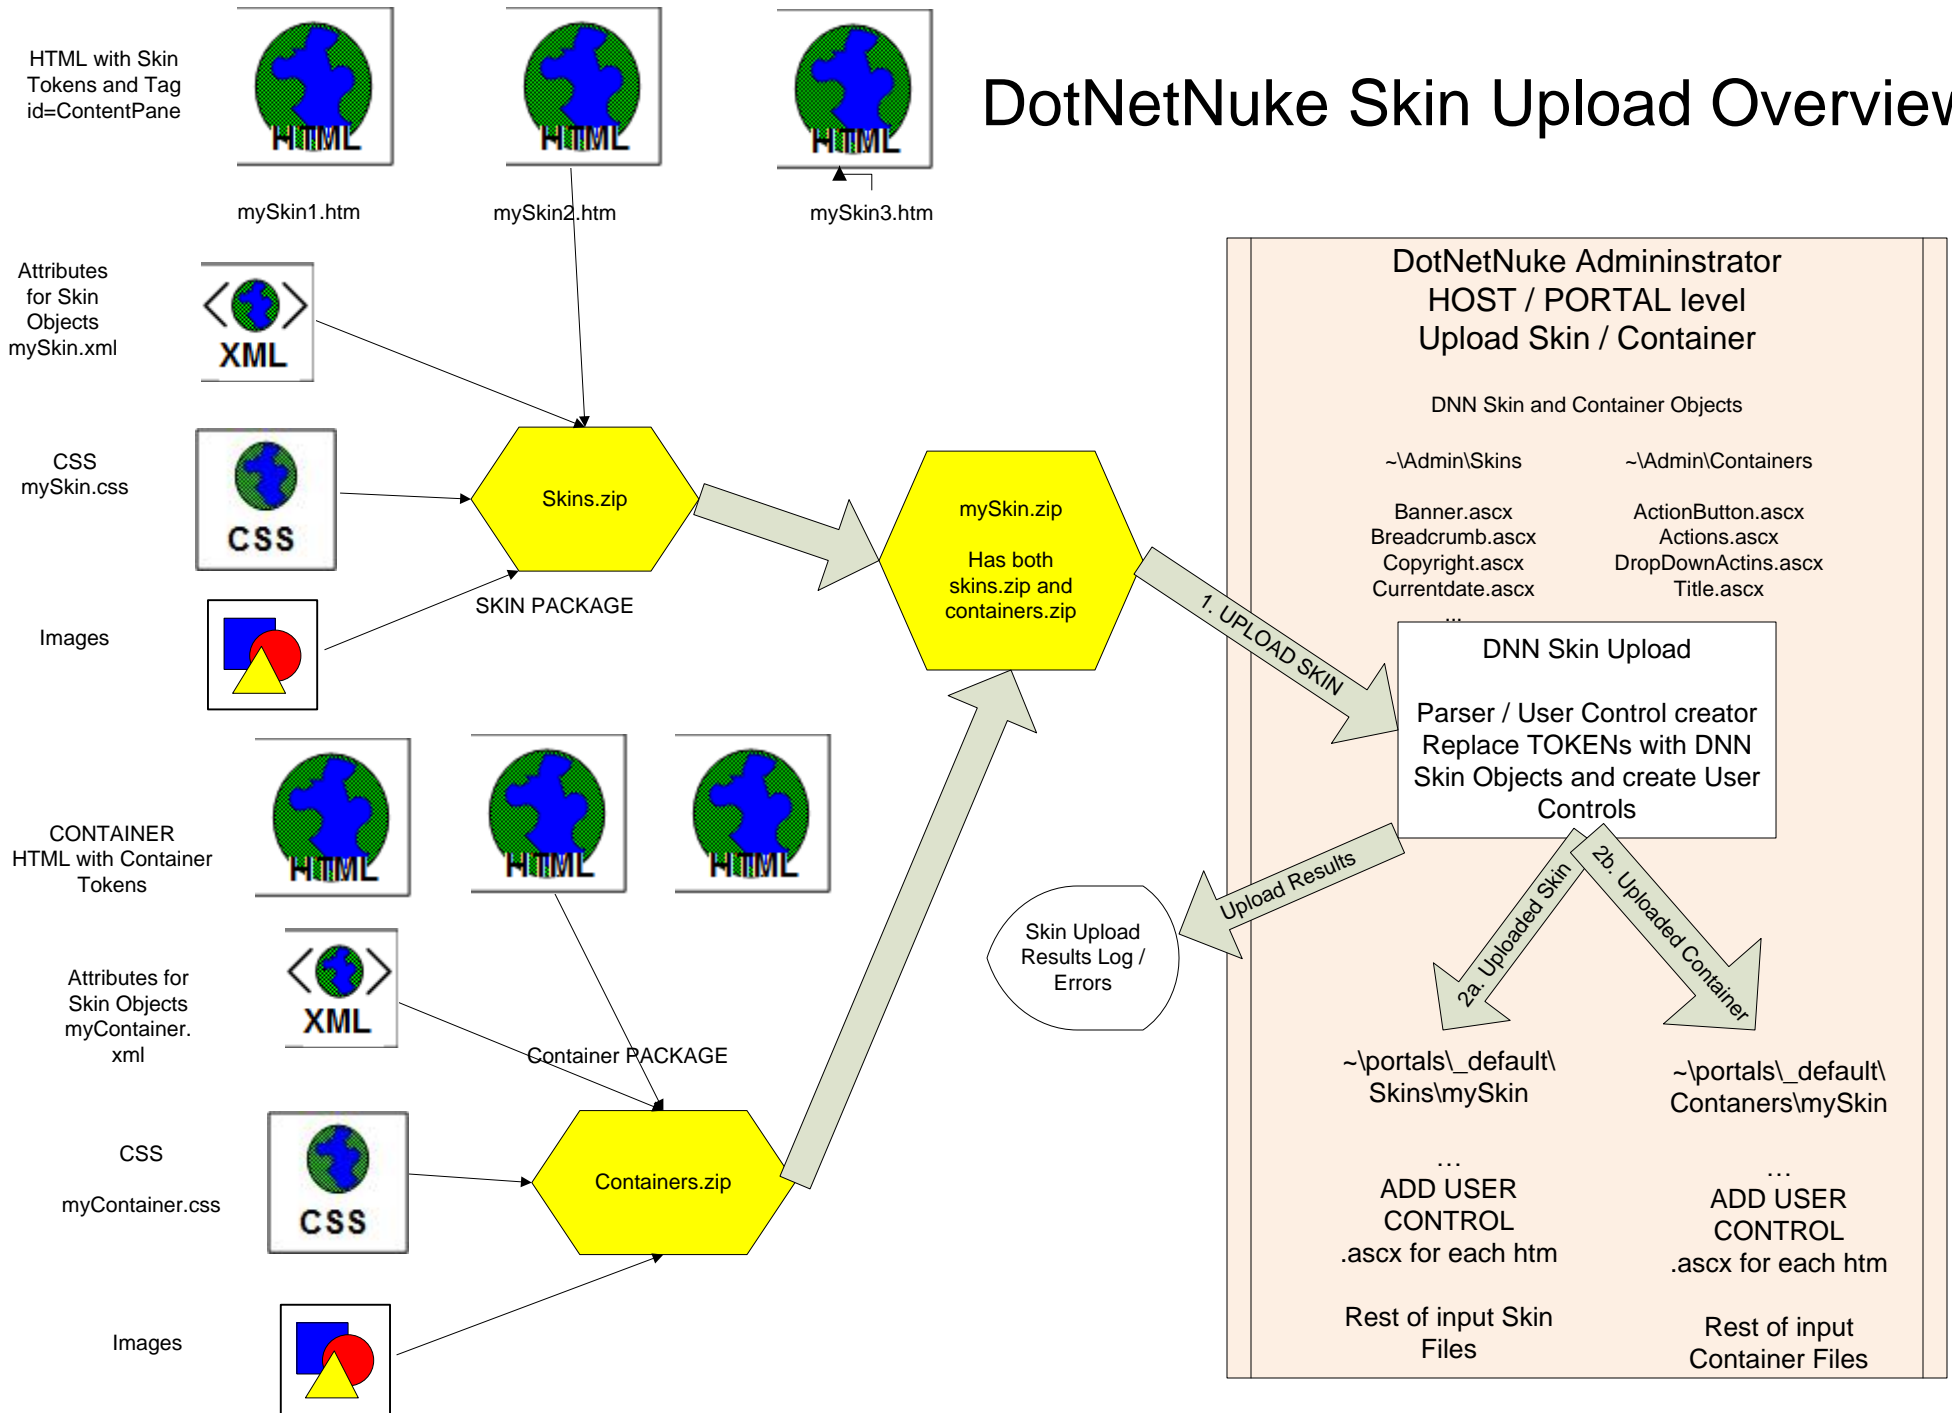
HTML with Skin Tokens and Tag id=ContentPane

HTML HTML HTML

mySkin1.htm mySkin2.htm mySkin3.htm

DotNetNuke Skin Upload Overvie

Attributes for Skin Objects mySkin.xml

XML

CSS mySkin.css

CSS

Images

Skins.zip

SKIN PACKAGE

mySkin.zip

Has both skins.zip and containers.zip

1. UPLOAD SKIN

DotNetNuke Admininstrator
HOST / PORTAL level
Upload Skin / Container

DNN Skin and Container Objects

~\Admin\Skins

Banner.ascx
Breadcrumb.ascx
Copyright.ascx
Currentdate.ascx
...

~\Admin\Containers

ActionButton.ascx
Actions.ascx
DropDownActins.ascx
Title.ascx

DNN Skin Upload

Parser / User Control creator Replace TOKENs with DNN Skin Objects and create User Controls

CONTAINER HTML with Container Tokens

HTML HTML HTML

Upload Results

Skin Upload Results Log / Errors

2a. Uploaded Skin

2b. Uploaded Container

Attributes for Skin Objects myContainer. xml

XML

Container PACKAGE

~\portals\_default\ Skins\mySkin

~\portals\_default\ Contaners\mySkin

CSS

myContainer.css

CSS

Containers.zip

...
ADD USER CONTROL .ascx for each htm

Rest of input Skin Files

...
ADD USER CONTROL .ascx for each htm

Rest of input Container Files

Images